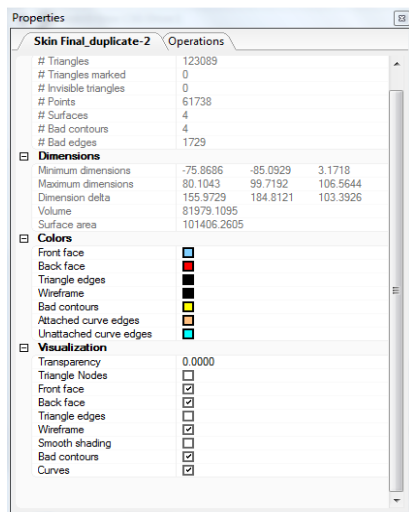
Properties

Skin Final_duplicate-2 | Operations

| | |
|---|---|
| # Triangles | 123089 |
| # Triangles marked | 0 |
| # Invisible triangles | 0 |
| # Points | 61738 |
| # Surfaces | 4 |
| # Bad contours | 4 |
| # Bad edges | 1729 |

Dimensions

| | | | |
|---|---|---|---|
| Minimum dimensions | -75.8686 | -85.0929 | 3.1718 |
| Maximum dimensions | 80.1043 | 99.7192 | 106.5644 |
| Dimension delta | 155.9729 | 184.8121 | 103.3926 |
| Volume | 81979.1095 | | |
| Surface area | 101406.2605 | | |

Colors

Front face
Back face
Triangle edges
Wireframe
Bad contours
Attached curve edges
Unattached curve edges

Visualization

| | |
|---|---|
| Transparency | 0.0000 |
| Triangle Nodes | ☐ |
| Front face | ☑ |
| Back face | ☑ |
| Triangle edges | ☐ |
| Wireframe | ☑ |
| Smooth shading | ☐ |
| Bad contours | ☑ |
| Curves | ☑ |